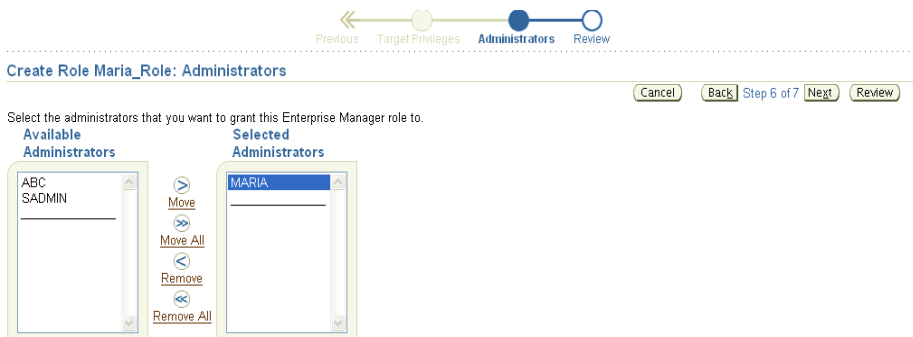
Previous Target Privileges Administrators Review

Create Role Maria_Role: Administrators

Cancel Back Step 6 of 7 Next Review

Select the administrators that you want to grant this Enterprise Manager role to.

Available Administrators

ABC
SADMIN

Move
Move All
Remove
Remove All

Selected Administrators

MARIA